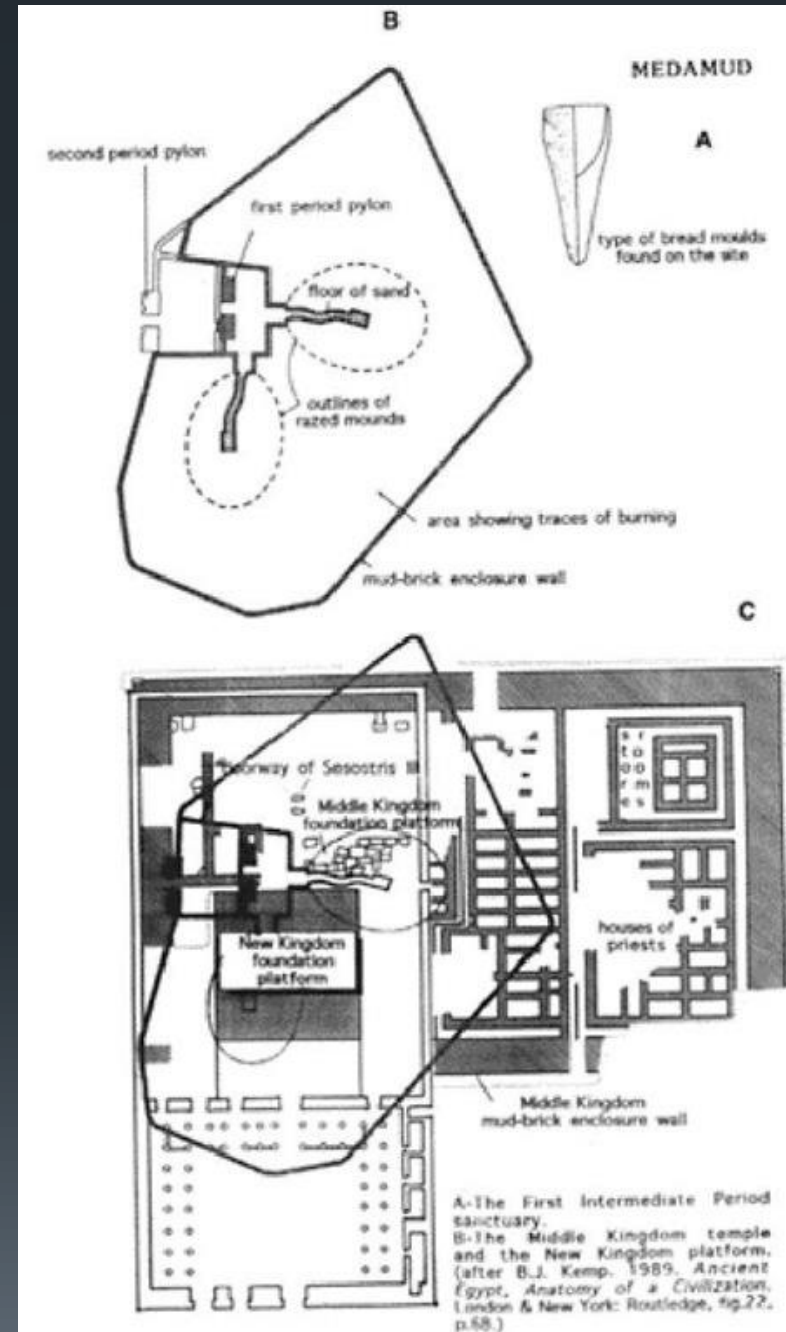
B

MEDAMUD

A

type of bread moulds found on the site

second period pylon

first period pylon

floor of sand

outlines of razed mounds

area showing traces of burning

mud-brick enclosure wall

C

s t o r e r o o m s

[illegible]oorway of Sesostris III

Middle Kingdom foundation platform

New Kingdom foundation platform

houses of priests

Middle Kingdom mud-brick enclosure wall

A-The First Intermediate Period sanctuary.
B-The Middle Kingdom temple and the New Kingdom platform. (after B.J. Kemp. 1989. Ancient Egypt, Anatomy of a Civilization. London & New York: Routledge, fig.22, p.68.)